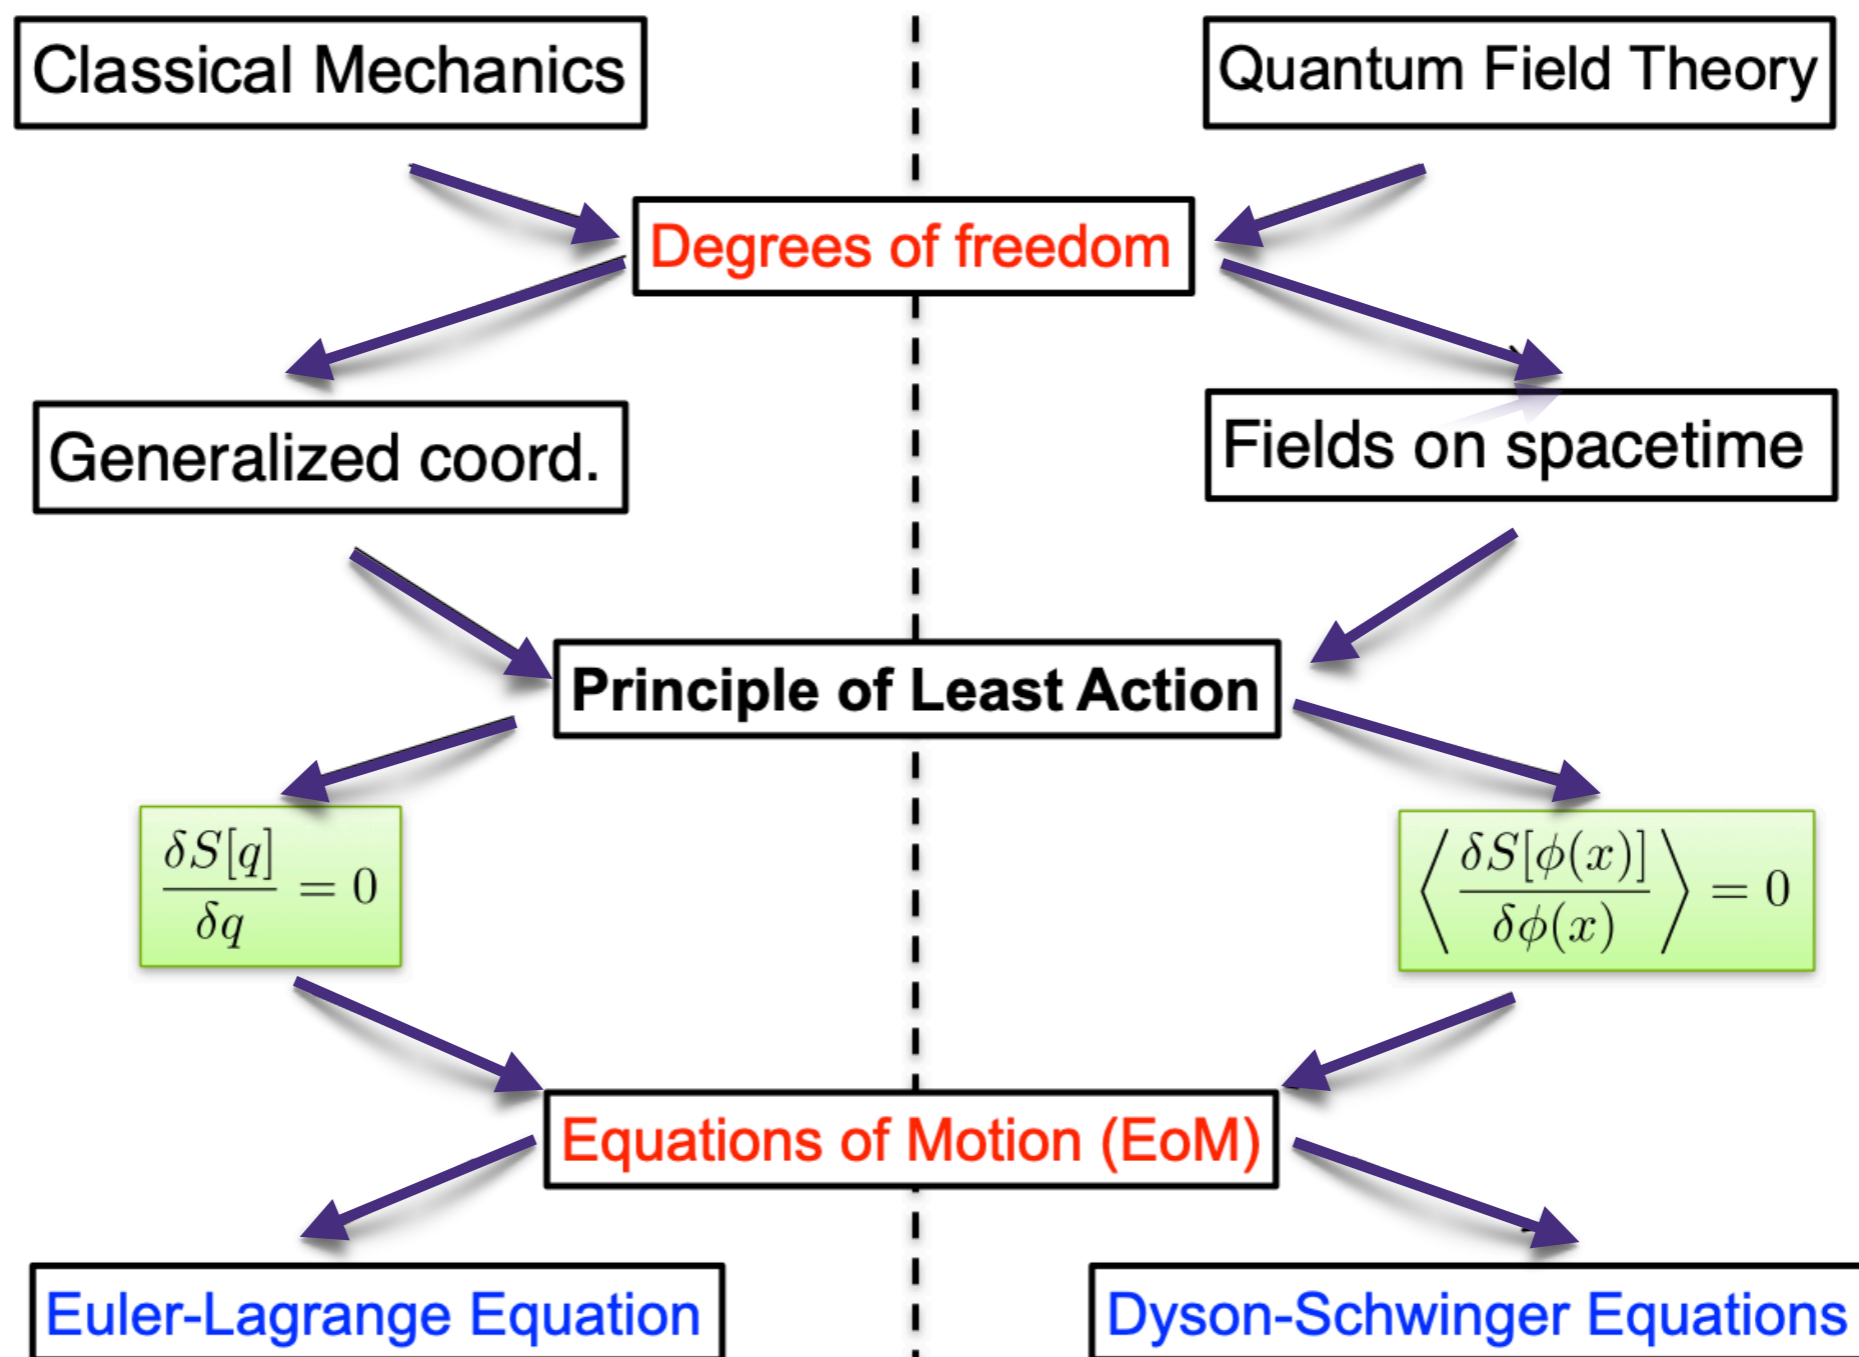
Classical Mechanics

Quantum Field Theory

Degrees of freedom

Generalized coord.

Fields on spacetime

Principle of Least Action

$\frac{\delta S[q]}{\delta q} = 0$

$\left\langle \frac{\delta S[\phi(x)]}{\delta \phi(x)} \right\rangle = 0$

Equations of Motion (EoM)

Euler-Lagrange Equation

Dyson-Schwinger Equations